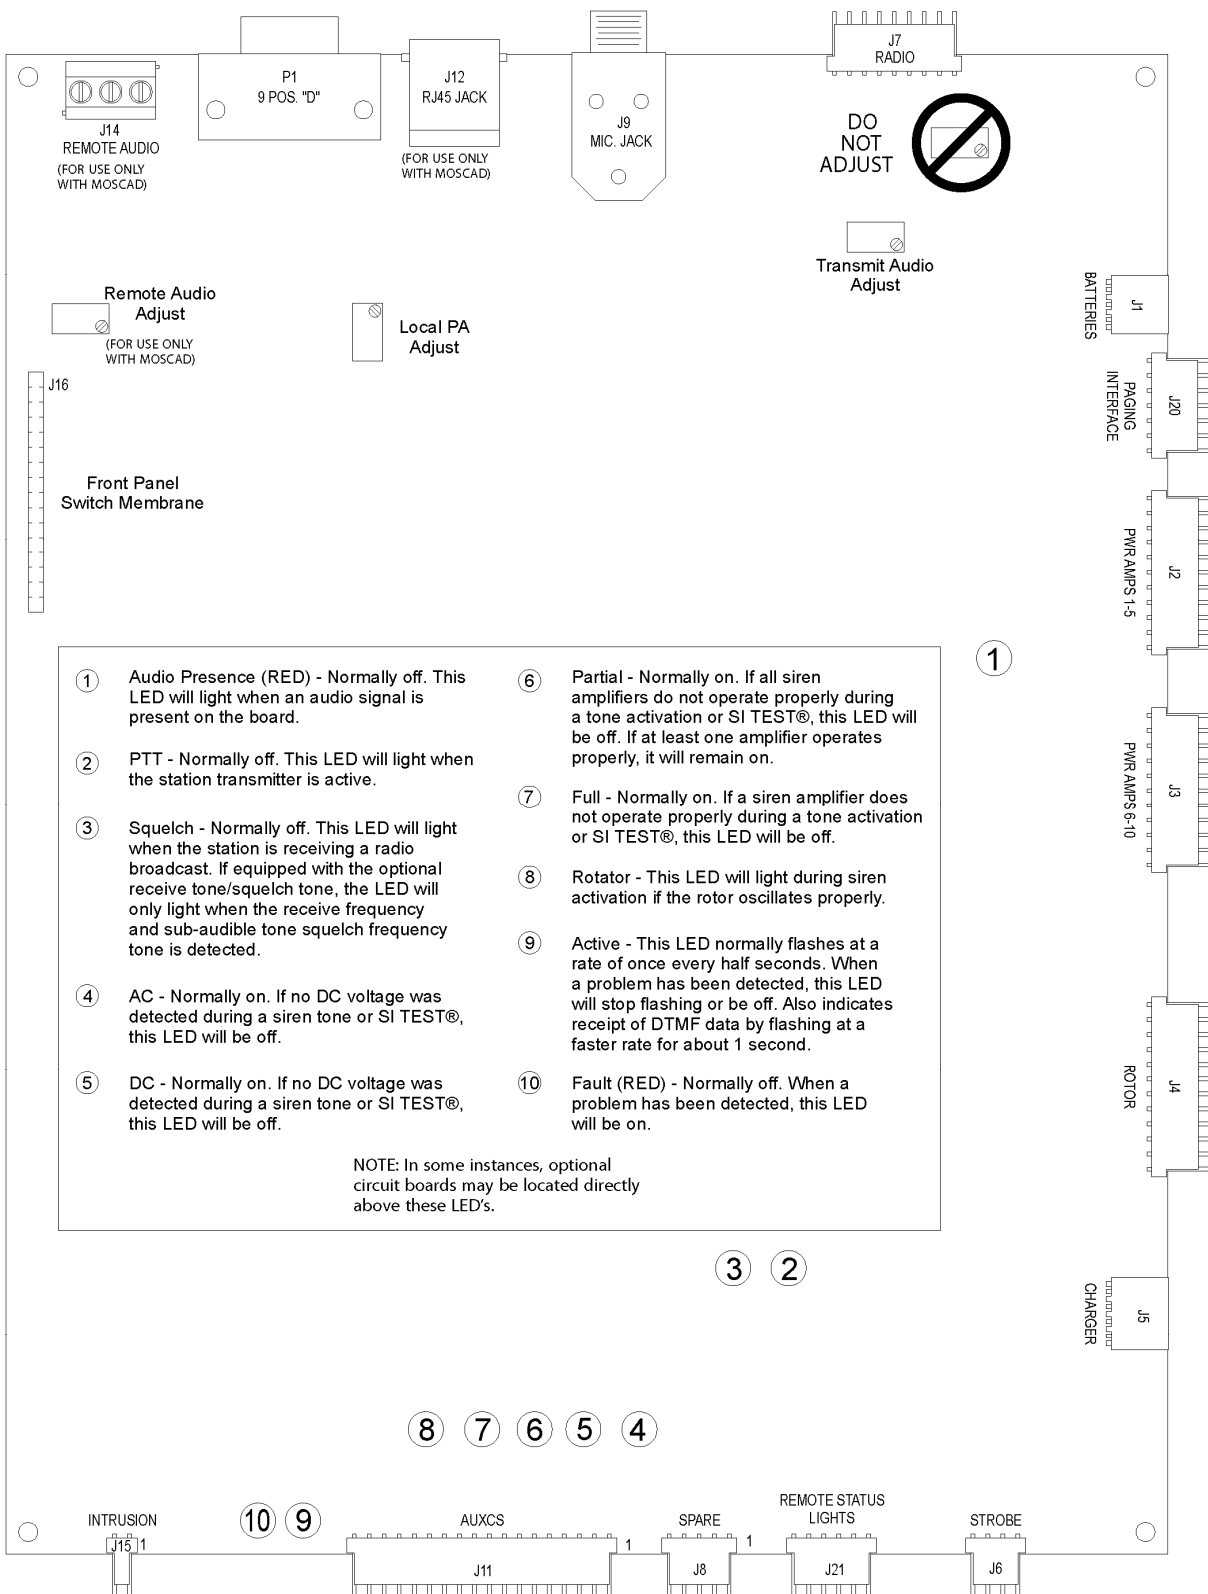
P1
9 POS. "D"

J12
RJ45 JACK
(FOR USE ONLY WITH MOSCAD)

J9
MIC. JACK

J7
RADIO

J14
REMOTE AUDIO
(FOR USE ONLY WITH MOSCAD)

DO NOT ADJUST

Transmit Audio Adjust

J1
BATTERIES

Remote Audio Adjust
(FOR USE ONLY WITH MOSCAD)

Local PA Adjust

J16

J20
PAGING INTERFACE

Front Panel Switch Membrane

J2
PWR AMPS 1-5

1

J3
PWR AMPS 6-10

1 Audio Presence (RED) - Normally off. This LED will light when an audio signal is present on the board.

2 PTT - Normally off. This LED will light when the station transmitter is active.

3 Squelch - Normally off. This LED will light when the station is receiving a radio broadcast. If equipped with the optional receive tone/squelch tone, the LED will only light when the receive frequency and sub-audible tone squelch frequency tone is detected.

4 AC - Normally on. If no DC voltage was detected during a siren tone or SI TEST®, this LED will be off.

5 DC - Normally on. If no DC voltage was detected during a siren tone or SI TEST®, this LED will be off.

6 Partial - Normally on. If all siren amplifiers do not operate properly during a tone activation or SI TEST®, this LED will be off. If at least one amplifier operates properly, it will remain on.

7 Full - Normally on. If a siren amplifier does not operate properly during a tone activation or SI TEST®, this LED will be off.

8 Rotator - This LED will light during siren activation if the rotor oscillates properly.

9 Active - This LED normally flashes at a rate of once every half seconds. When a problem has been detected, this LED will stop flashing or be off. Also indicates receipt of DTMF data by flashing at a faster rate for about 1 second.

10 Fault (RED) - Normally off. When a problem has been detected, this LED will be on.

NOTE: In some instances, optional circuit boards may be located directly above these LED's.

J4
ROTOR

3 2

J5
CHARGER

8 7 6 5 4

INTRUSION
J15 1

10 9

AUXCS
J11 1

SPARE
J8 1

REMOTE STATUS LIGHTS
J21

STROBE
J6